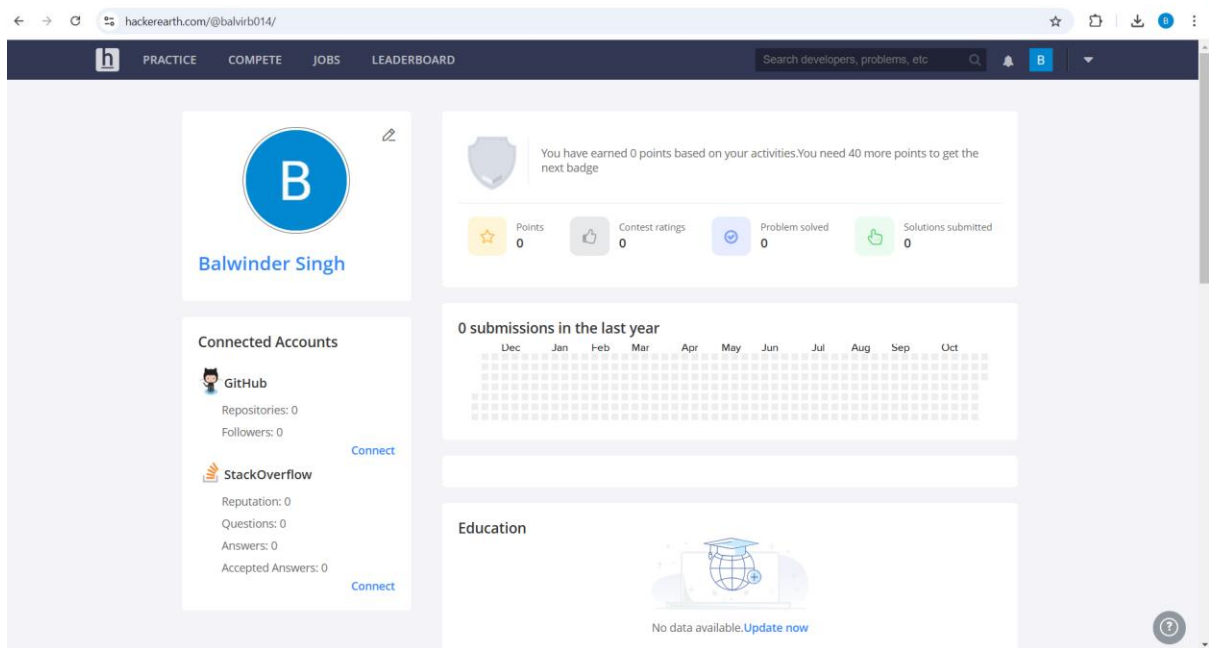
hackerearth.com/@balvirb014/

h PRACTICE COMPETE JOBS LEADERBOARD

Search developers, problems, etc

B

B

Balwinder Singh

You have earned 0 points based on your activities.You need 40 more points to get the next badge

Points
0

Contest ratings
0

Problem solved
0

Solutions submitted
0

Connected Accounts

GitHub

Repositories: 0

Followers: 0

Connect

StackOverflow

Reputation: 0

Questions: 0

Answers: 0

Accepted Answers: 0

Connect

0 submissions in the last year

Dec Jan Feb Mar Apr May Jun Jul Aug Sep Oct

Education

No data available.Update now